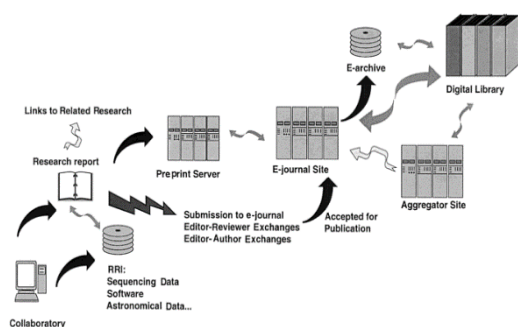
E-archive

Digital Library

Links to Related Research

Research report

Preprint Server

E-journal Site

Aggregator Site

Submission to e-journal
Editor-Reviewer Exchanges
Editor-Author Exchanges

Accepted for Publication

RRI:
Sequencing Data
Software
Astronomical Data...

Collaboratory